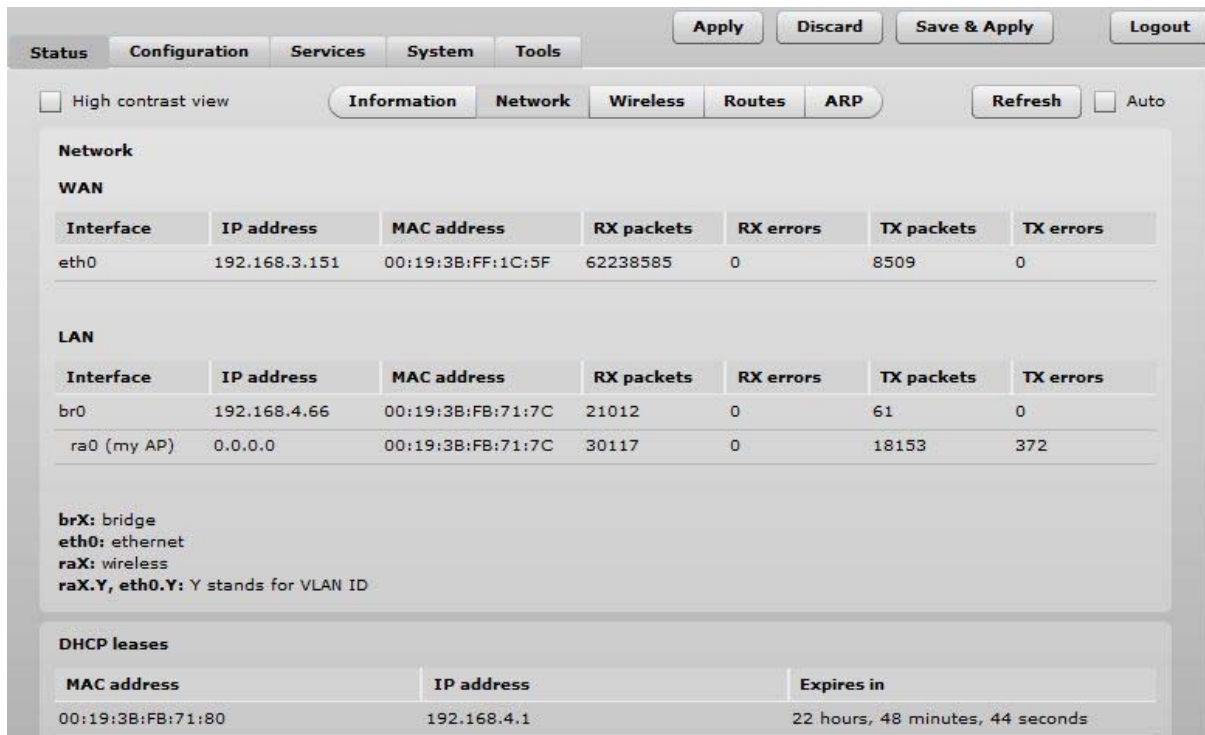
Apply Discard Save & Apply Logout

Status Configuration Services System Tools

High contrast view

Information Network Wireless Routes ARP

Refresh Auto

Network

WAN

| Interface | IP address | MAC address | RX packets | RX errors | TX packets | TX errors |
|---|---|---|---|---|---|---|
| eth0 | 192.168.3.151 | 00:19:3B:FF:1C:5F | 62238585 | 0 | 8509 | 0 |

LAN

| Interface | IP address | MAC address | RX packets | RX errors | TX packets | TX errors |
|---|---|---|---|---|---|---|
| br0 | 192.168.4.66 | 00:19:3B:FB:71:7C | 21012 | 0 | 61 | 0 |
| ra0 (my AP) | 0.0.0.0 | 00:19:3B:FB:71:7C | 30117 | 0 | 18153 | 372 |

**brX:** bridge
**eth0:** ethernet
**raX:** wireless
**raX.Y, eth0.Y:** Y stands for VLAN ID

DHCP leases

| MAC address | IP address | Expires in |
|---|---|---|
| 00:19:3B:FB:71:80 | 192.168.4.1 | 22 hours, 48 minutes, 44 seconds |